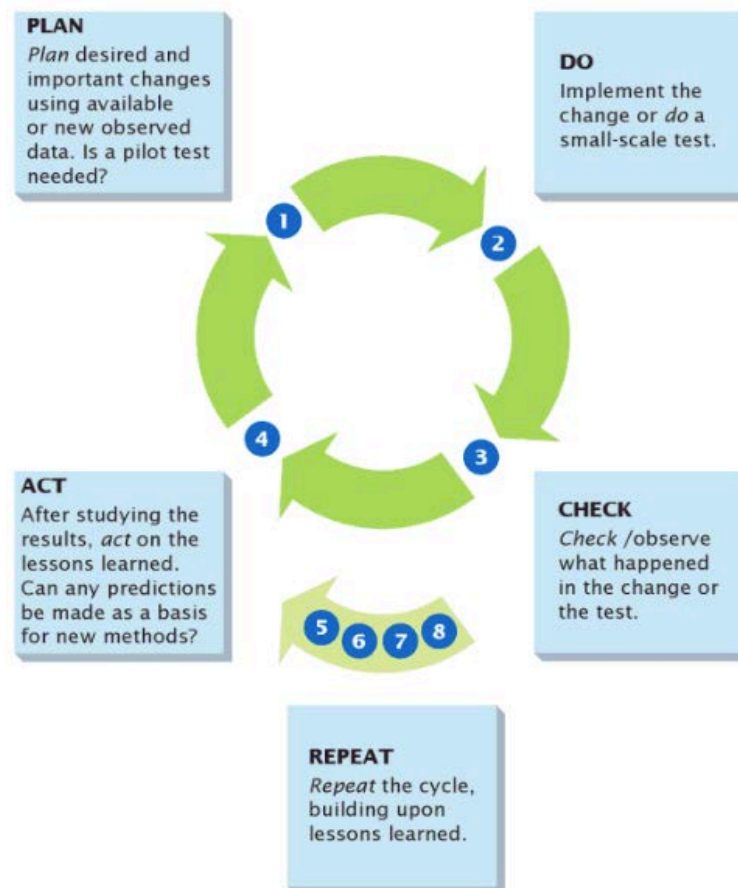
PLAN
*Plan* desired and important changes using available or new observed data. Is a pilot test needed?

DO
Implement the change or *do* a small-scale test.

1

2

3

4

ACT
After studying the results, *act* on the lessons learned. Can any predictions be made as a basis for new methods?

CHECK
*Check* /observe what happened in the change or the test.

5 6 7 8

REPEAT
*Repeat* the cycle, building upon lessons learned.